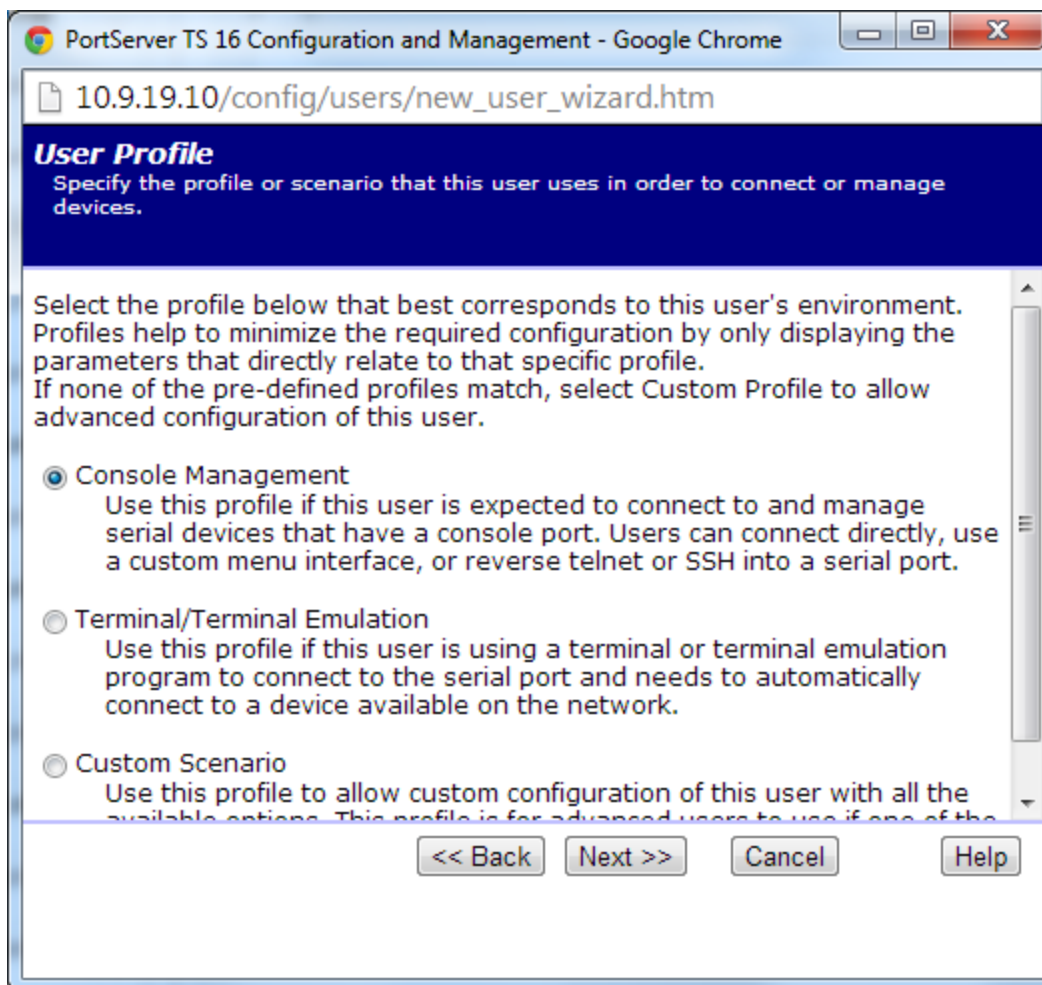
PortServer TS 16 Configuration and Management - Google Chrome

10.9.19.10/config/users/new_user_wizard.htm

User Profile
Specify the profile or scenario that this user uses in order to connect or manage devices.

Select the profile below that best corresponds to this user's environment. Profiles help to minimize the required configuration by only displaying the parameters that directly relate to that specific profile.
If none of the pre-defined profiles match, select Custom Profile to allow advanced configuration of this user.

Console Management
Use this profile if this user is expected to connect to and manage serial devices that have a console port. Users can connect directly, use a custom menu interface, or reverse telnet or SSH into a serial port.

Terminal/Terminal Emulation
Use this profile if this user is using a terminal or terminal emulation program to connect to the serial port and needs to automatically connect to a device available on the network.

Custom Scenario
Use this profile to allow custom configuration of this user with all the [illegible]

<< Back Next >> Cancel Help